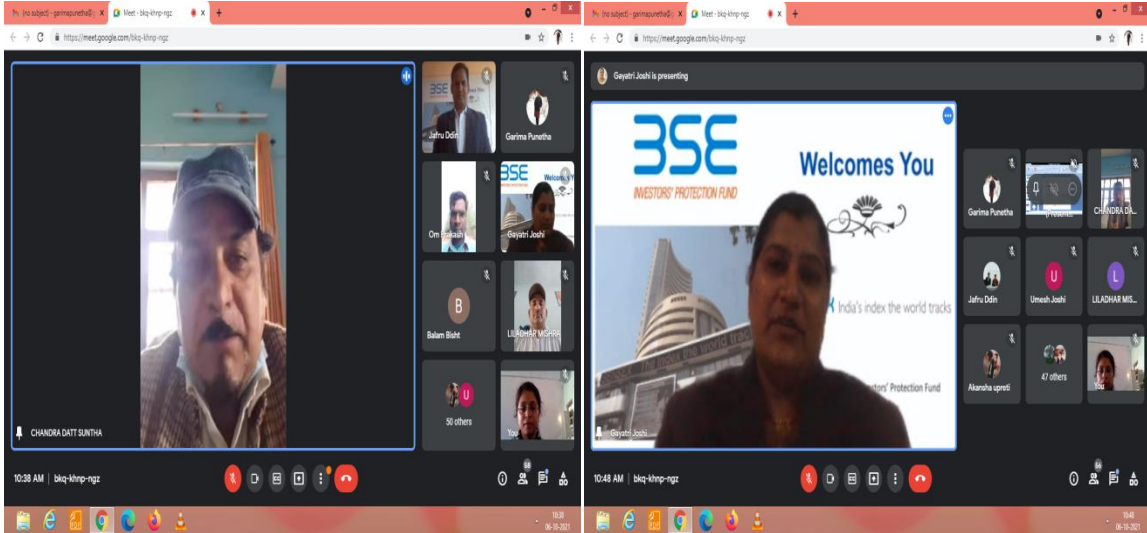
(no subject) - garimapunetha@ ×
Meet - bkq-khnp-ngz ×
https://meet.google.com/bkq-khnp-ngz

Jafru Ddin
Garima Punetha
Om Prakash
Gayatri Joshi
B
Balam Bisht
LILADHAR MISHRA
U
50 others
You
CHANDRA DATT SUNTHA

10:38 AM | bkq-khnp-ngz

10:38
06-10-2021

(no subject) - garimapunetha@ ×
Meet - bkq-khnp-ngz ×
https://meet.google.com/bkq-khnp-ngz

Gayatri Joshi is presenting

BSE
INVESTORS' PROTECTION FUND
Welcomes You
India's index the world tracks
Investors' Protection Fund
Gayatri Joshi

Garima Punetha
(Presenting)
CHANDRA DA...
Jafru Ddin
U
Umesh Joshi
L
LILADHAR MIS...
Akansha upreti
47 others
You

10:48 AM | bkq-khnp-ngz

10:48
06-10-2021